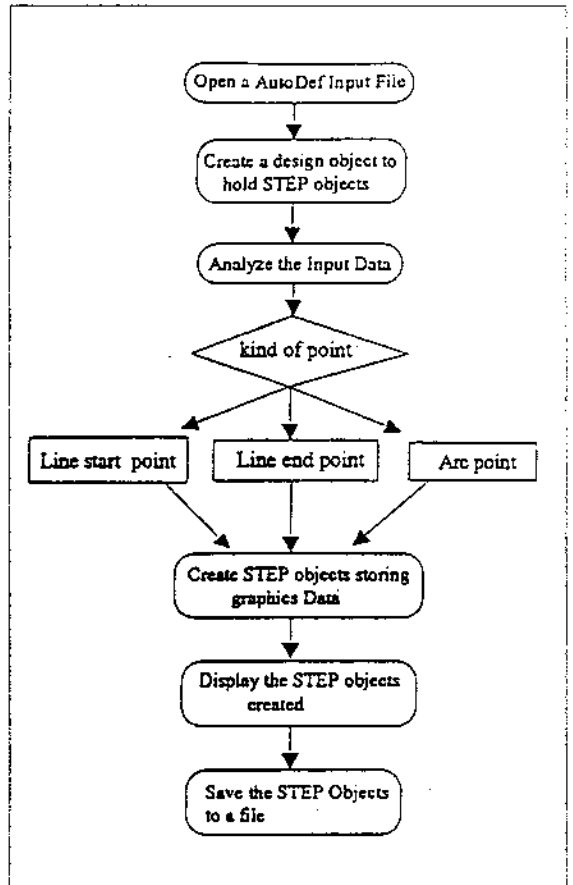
Open a AutoDef Input File

Create a design object to hold STEP objects

Analyze the Input Data

kind of point

Line start point

Line end point

Arc point

Create STEP objects storing graphics Data

Display the STEP objects created

Save the STEP Objects to a file